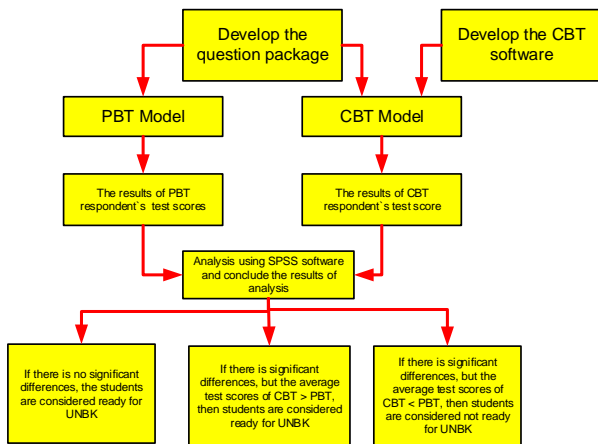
Develop the question package

Develop the CBT software

PBT Model

CBT Model

The results of PBT respondent`s test scores

The results of CBT respondent`s test score

Analysis using SPSS software and conclude the results of analysis

If there is no significant differences, the students are considered ready for UNBK

If there is significant differences, but the average test scores of CBT > PBT, then students are considered ready for UNBK

If there is significant differences, but the average test scores of CBT < PBT, then students are considered not ready for UNBK